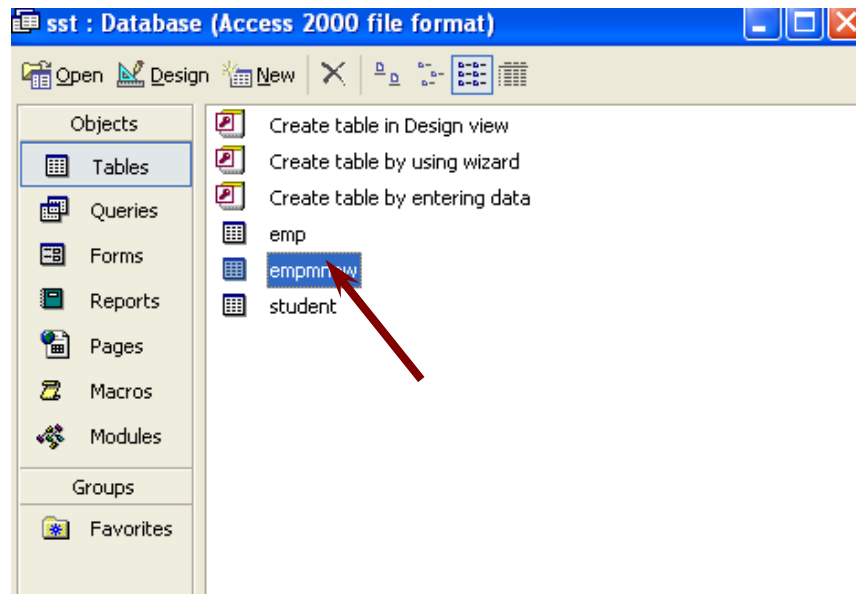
sst : Database (Access 2000 file format)

Open Design New

Objects
Tables
Queries
Forms
Reports
Pages
Macros
Modules
Groups
Favorites

Create table in Design view
Create table by using wizard
Create table by entering data
emp
empm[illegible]w
student